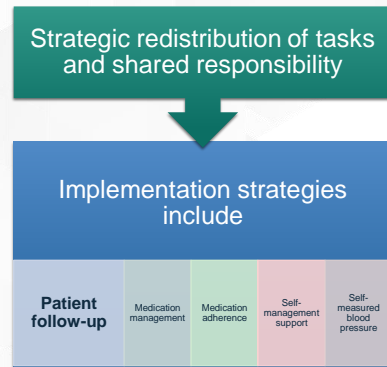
Strategic redistribution of tasks and shared responsibility

Implementation strategies include

Patient follow-up

Medication management

Medication adherence

Self-management support

Self-measured blood pressure